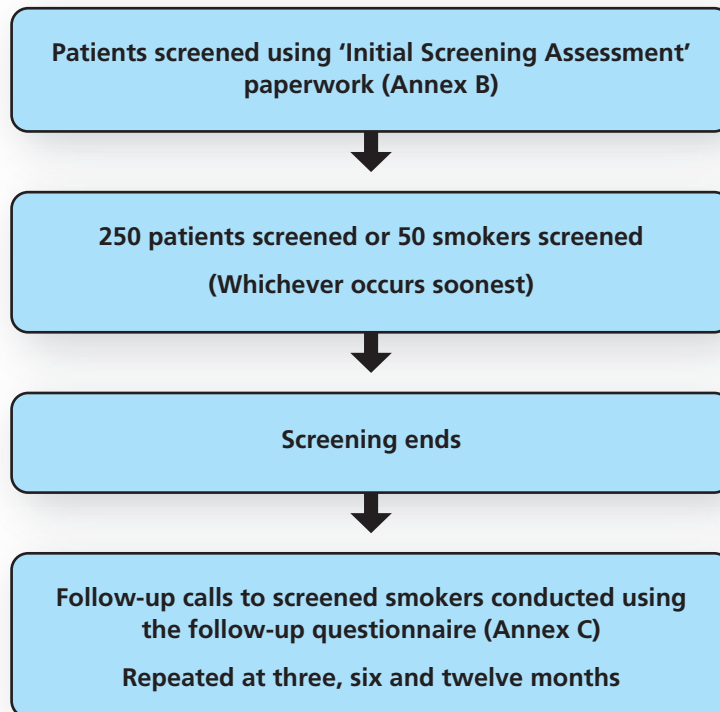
Patients screened using ‘Initial Screening Assessment’ paperwork (Annex B)

250 patients screened or 50 smokers screened

(Whichever occurs soonest)

Screening ends

Follow-up calls to screened smokers conducted using the follow-up questionnaire (Annex C)

Repeated at three, six and twelve months